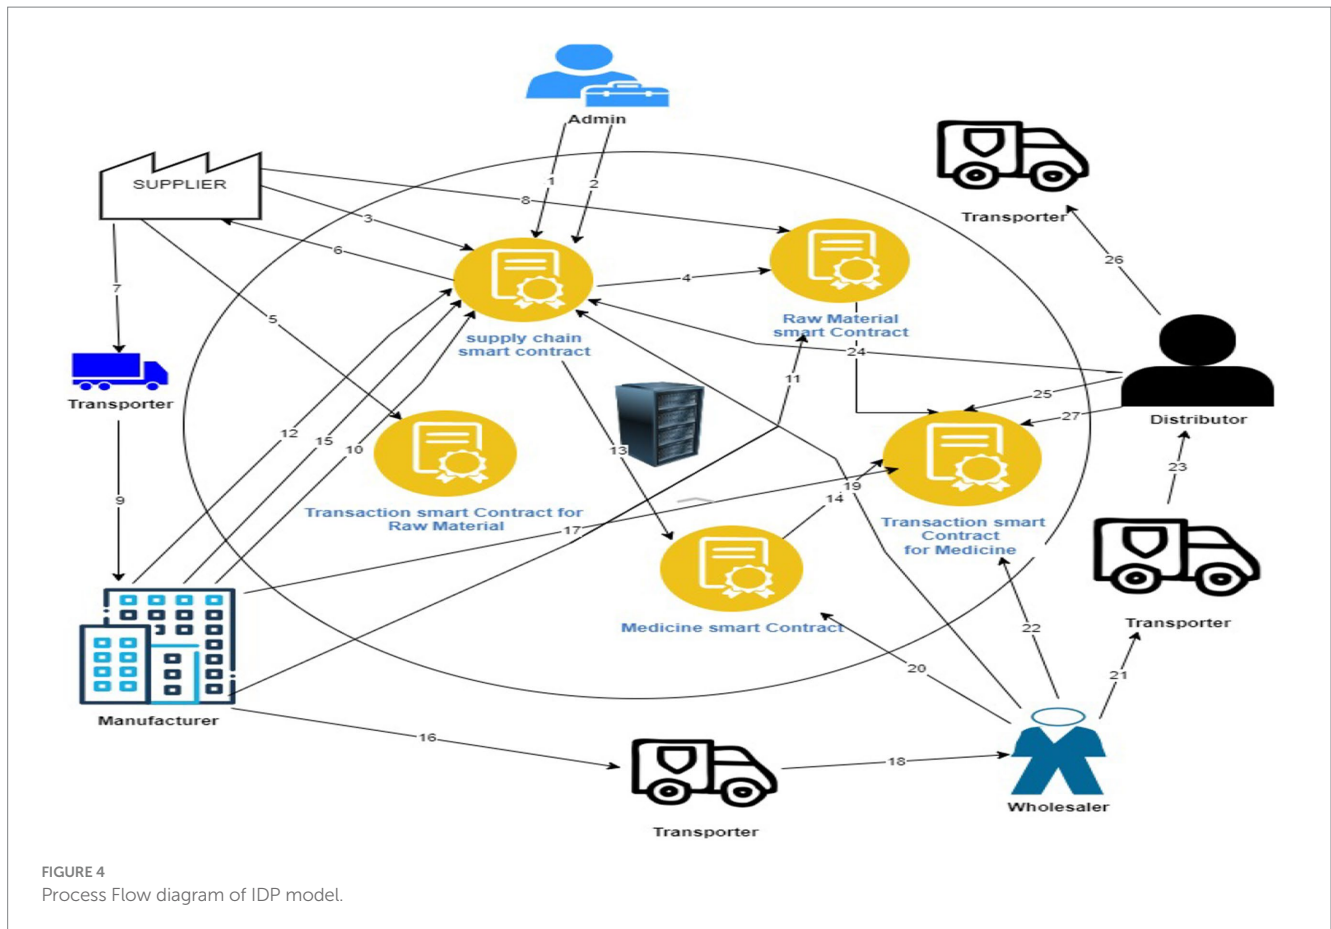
Admin

SUPPLIER

1
2
3
8
6
4
7
5

Transporter

Raw Material smart Contract

supply chain smart contract

24
26
25
27

Transporter

Distributor

Transporter

9

12
15
10
11
13

Transaction smart Contract for Raw Material

19
14

Transaction smart Contract for Medicine

23

Transporter

17

Medicine smart Contract

22
20
21

Manufacturer

16

Transporter

18

Wholesaler

FIGURE 4
Process Flow diagram of IDP model.